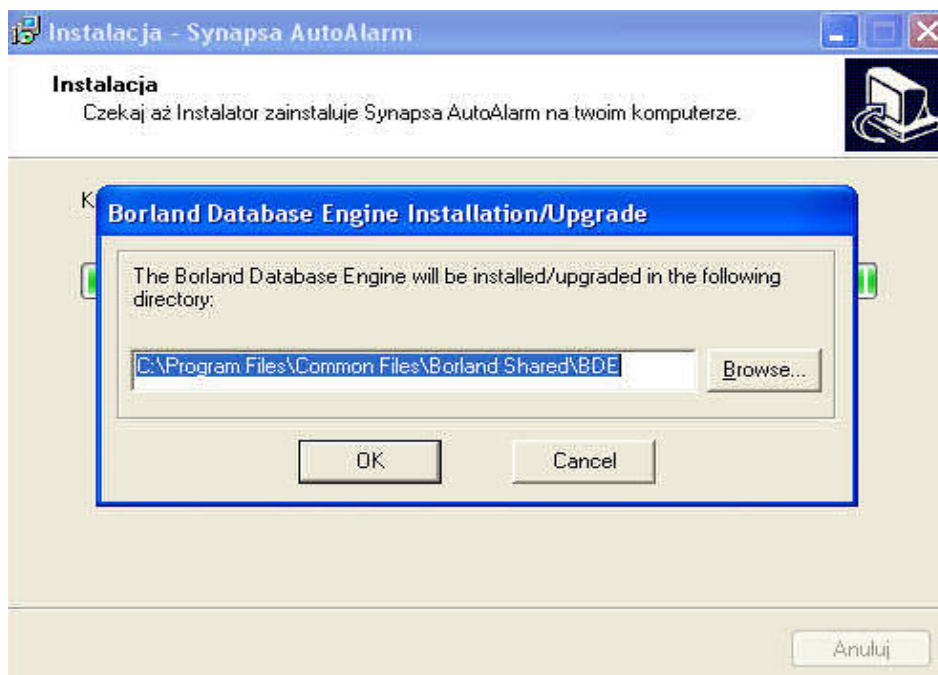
Instalacja - Synapsa AutoAlarm

Instalacja
Czekaj aż Instalator zainstaluje Synapsa AutoAlarm na twoim komputerze.

K

Borland Database Engine Installation/Upgrade

The Borland Database Engine will be installed/upgraded in the following directory:

C:\Program Files\Common Files\Borland Shared\BDE

Browse...

OK

Cancel

Anuluj